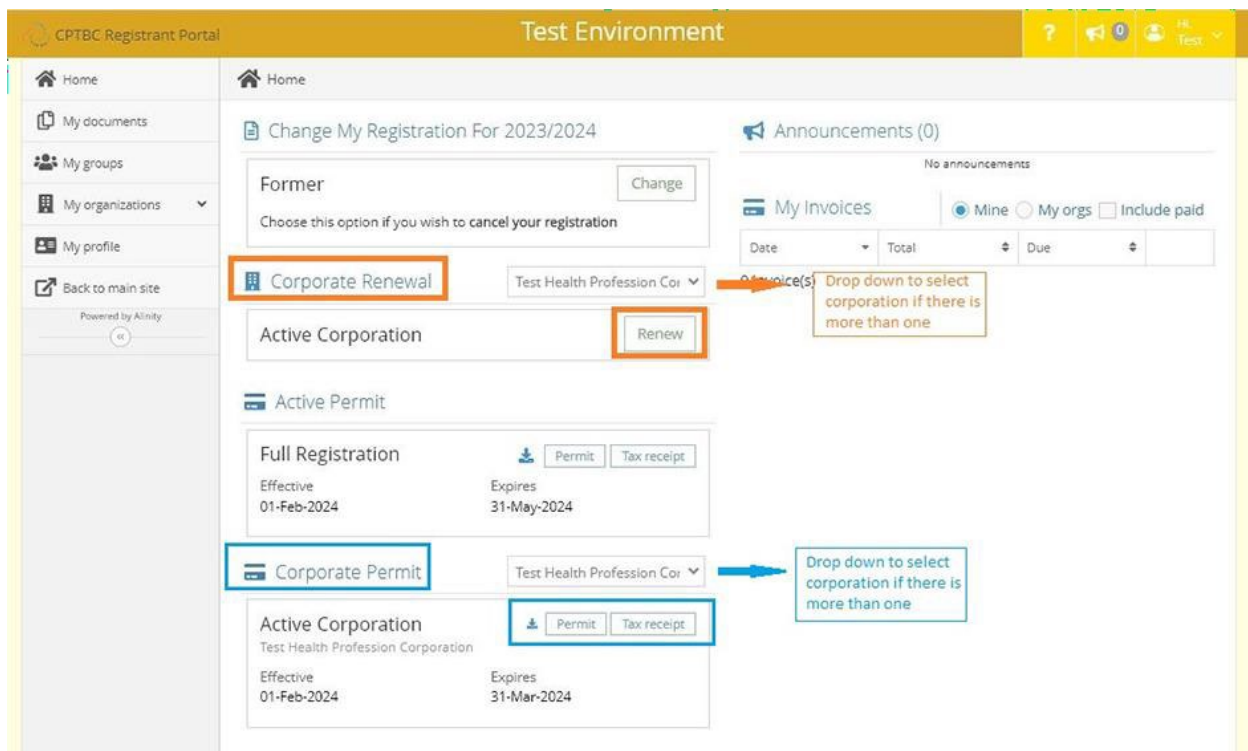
CPTBC Registrant Portal

Test Environment

? 0 Hi, Test

Home
My documents
My groups
My organizations
My profile
Back to main site
Powered by Alinity

Home

Change My Registration For 2023/2024

Former
Change
Choose this option if you wish to cancel your registration

Corporate Renewal
Test Health Profession Cor

Active Corporation
Renew

Active Permit

Full Registration
Permit
Tax receipt
Effective
01-Feb-2024
Expires
31-May-2024

Corporate Permit
Test Health Profession Cor

Active Corporation
Test Health Profession Corporation
Permit
Tax receipt
Effective
01-Feb-2024
Expires
31-Mar-2024

Announcements (0)
No announcements

My Invoices
Mine
My orgs
Include paid

| Date | Total | Due | |
|---|---|---|---|

0 invoice(s)

Drop down to select corporation if there is more than one

Drop down to select corporation if there is more than one